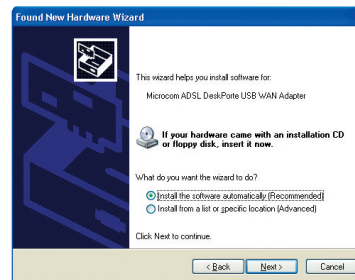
Found New Hardware Wizard

This wizard helps you install software for:

Microcom ADSL DeskPorte USB WAN Adapter

If your hardware came with an installation CD or floppy disk, insert it now.

What do you want the wizard to do?

Install the software automatically (Recommended)
Install from a list or specific location (Advanced)

Click Next to continue.

< Back | Next > | Cancel